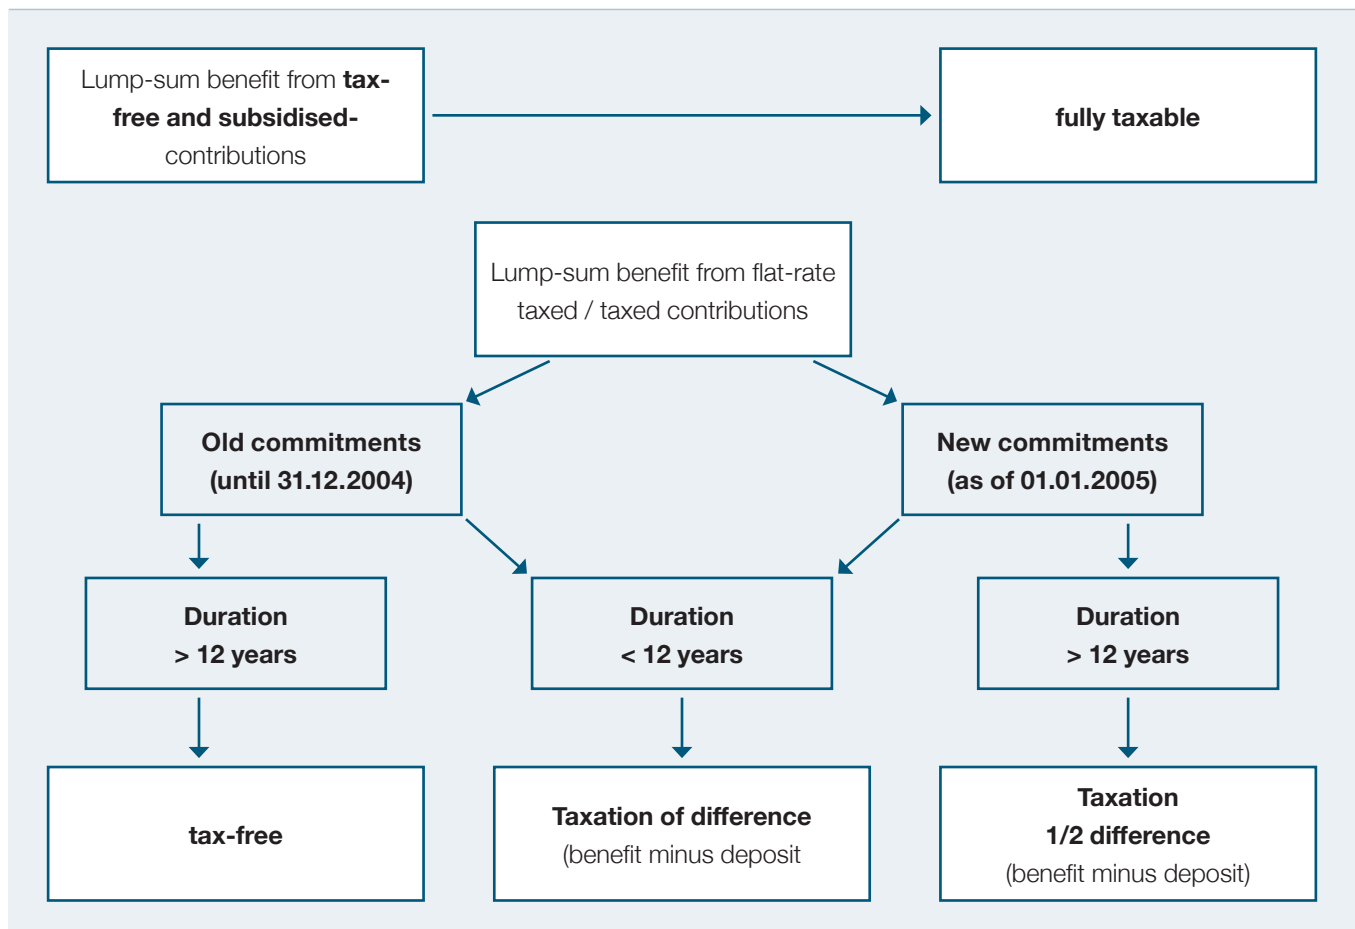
Lump-sum benefit from **tax-free and subsidised-** contributions

**fully taxable**

Lump-sum benefit from flat-rate taxed / taxed contributions

**Old commitments (until 31.12.2004)**

**New commitments (as of 01.01.2005)**

**Duration > 12 years**

**Duration < 12 years**

**Duration > 12 years**

**tax-free**

**Taxation of difference** (benefit minus deposit

**Taxation 1/2 difference** (benefit minus deposit)